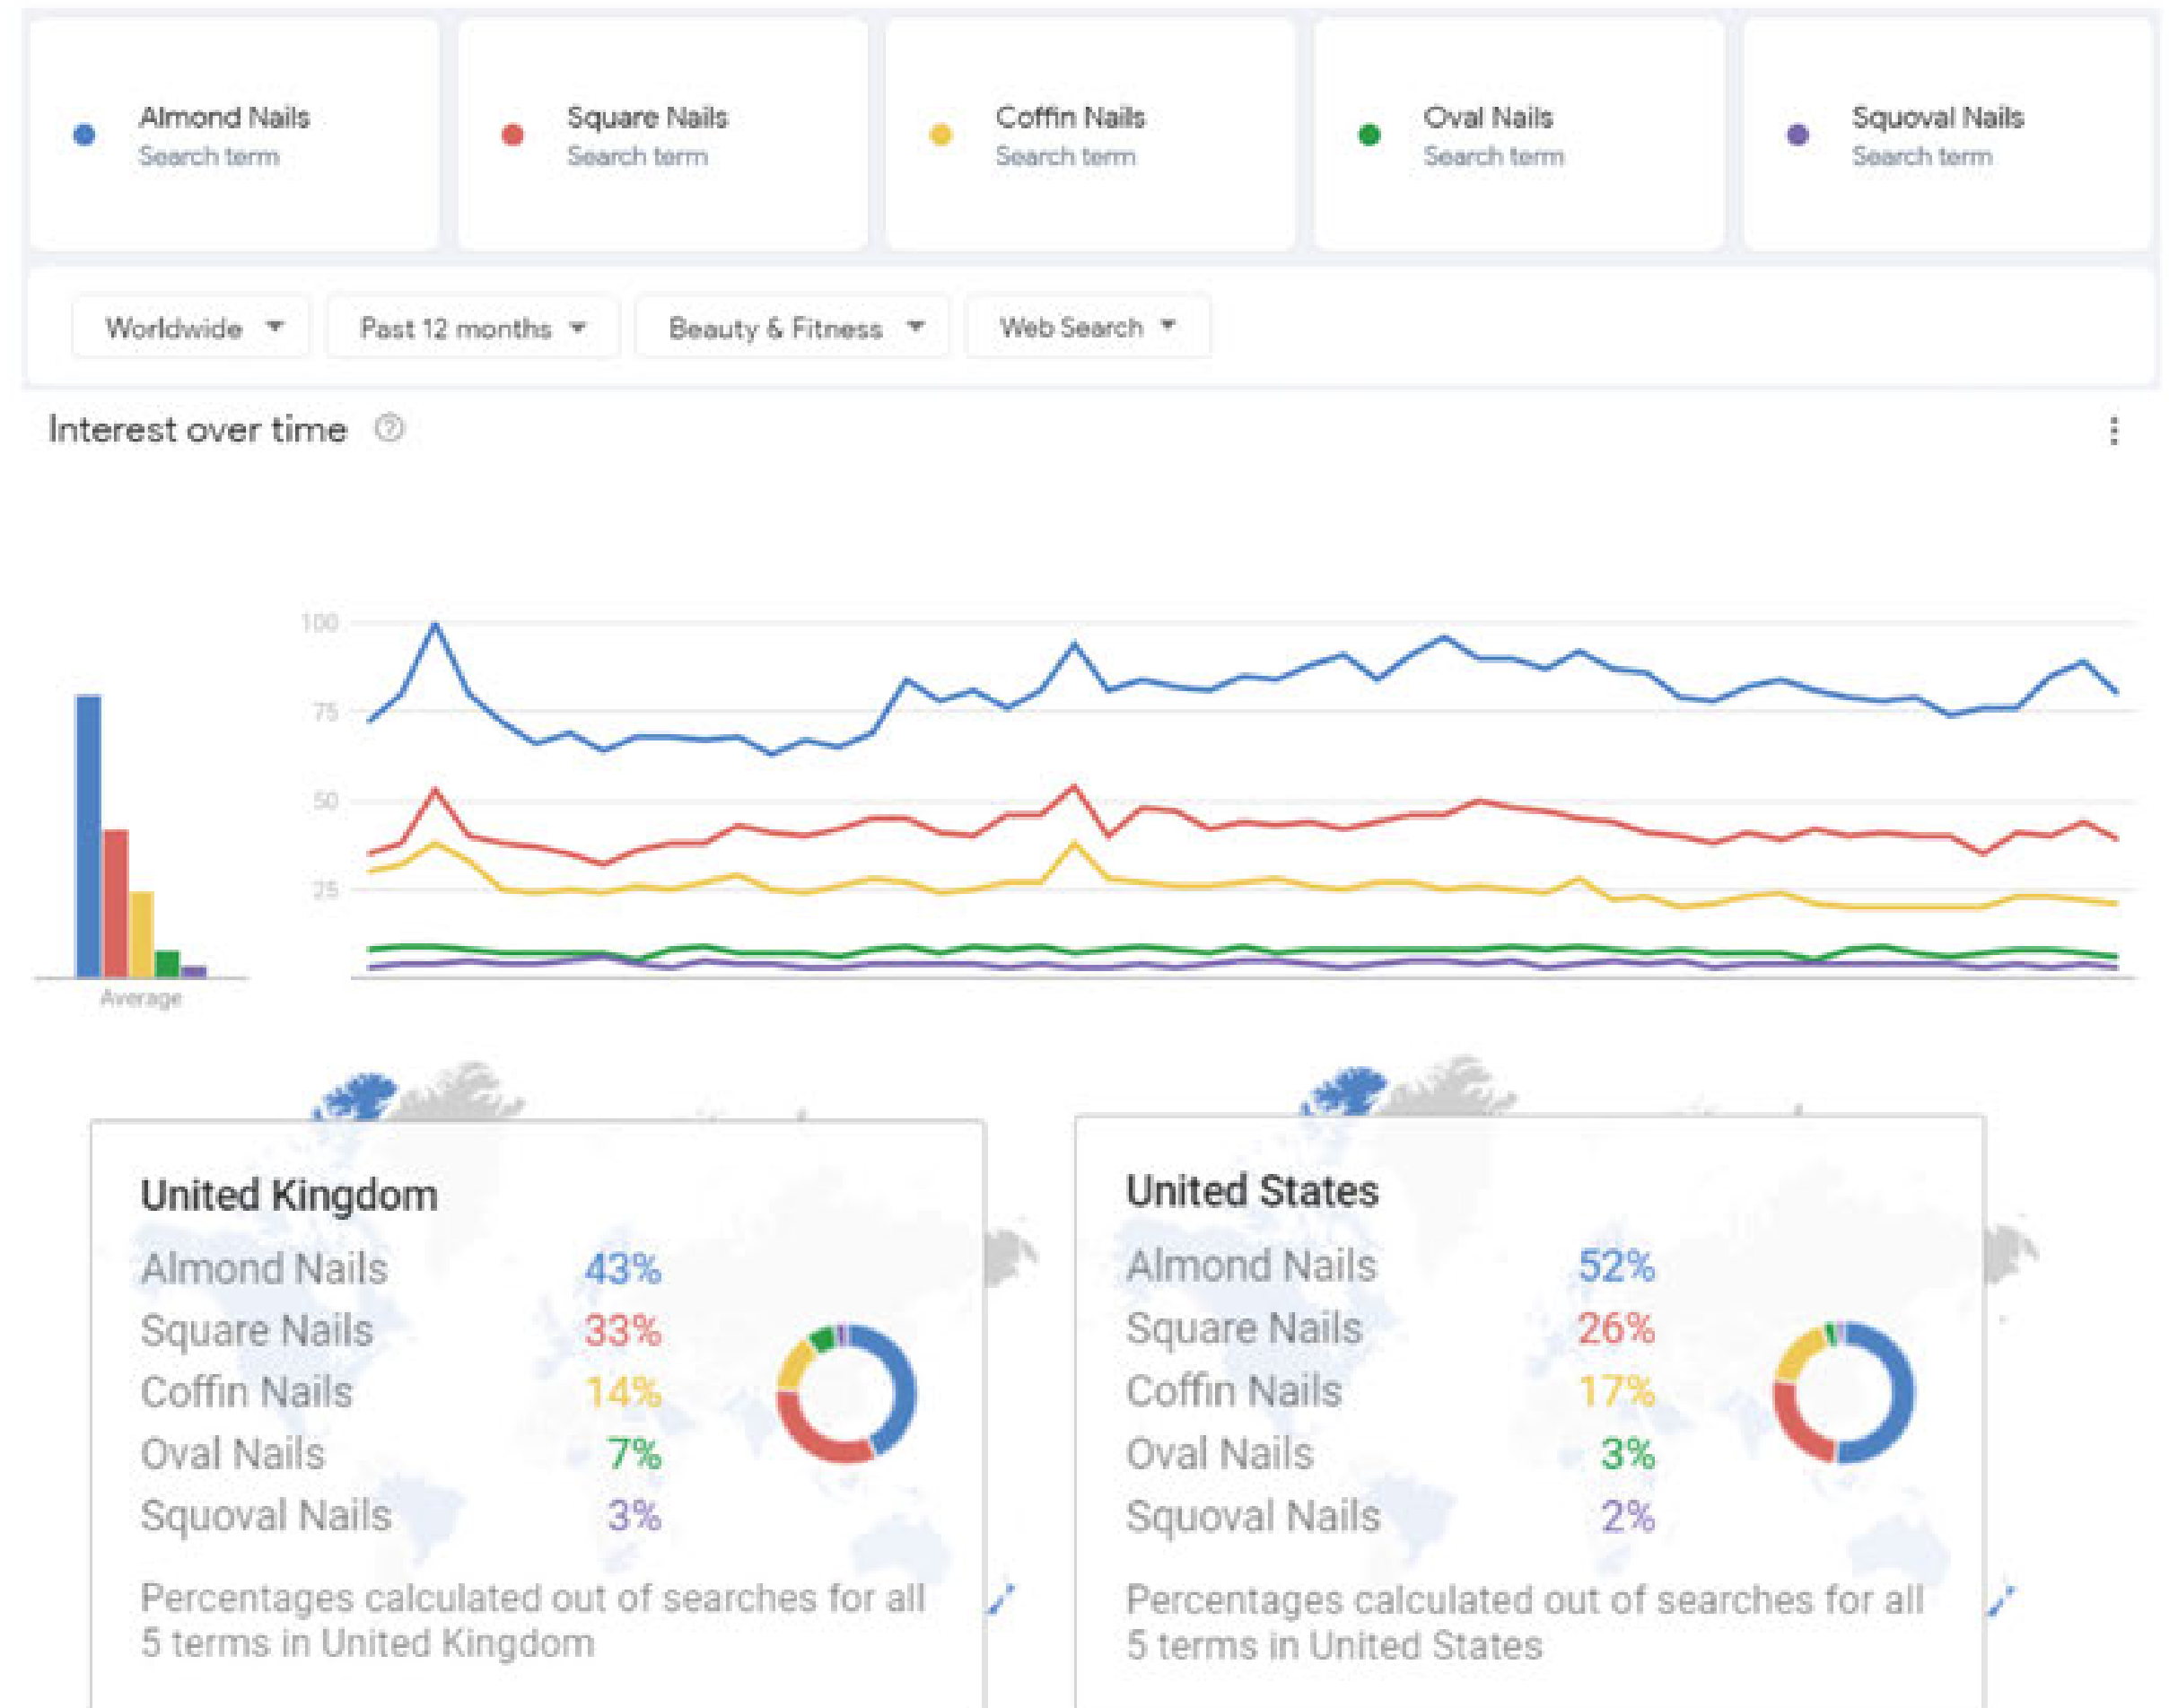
Almond Nails
Search term

Square Nails
Search term

Coffin Nails
Search term

Oval Nails
Search term

Squoval Nails
Search term

Worldwide ▾ Past 12 months ▾ Beauty & Fitness ▾ Web Search ▾

Interest over time

100
75
50
25

Average

United Kingdom

| | |
|---|---|
| Almond Nails | 43% |
| Square Nails | 33% |
| Coffin Nails | 14% |
| Oval Nails | 7% |
| Squoval Nails | 3% |

Percentages calculated out of searches for all 5 terms in United Kingdom

United States

| | |
|---|---|
| Almond Nails | 52% |
| Square Nails | 26% |
| Coffin Nails | 17% |
| Oval Nails | 3% |
| Squoval Nails | 2% |

Percentages calculated out of searches for all 5 terms in United States